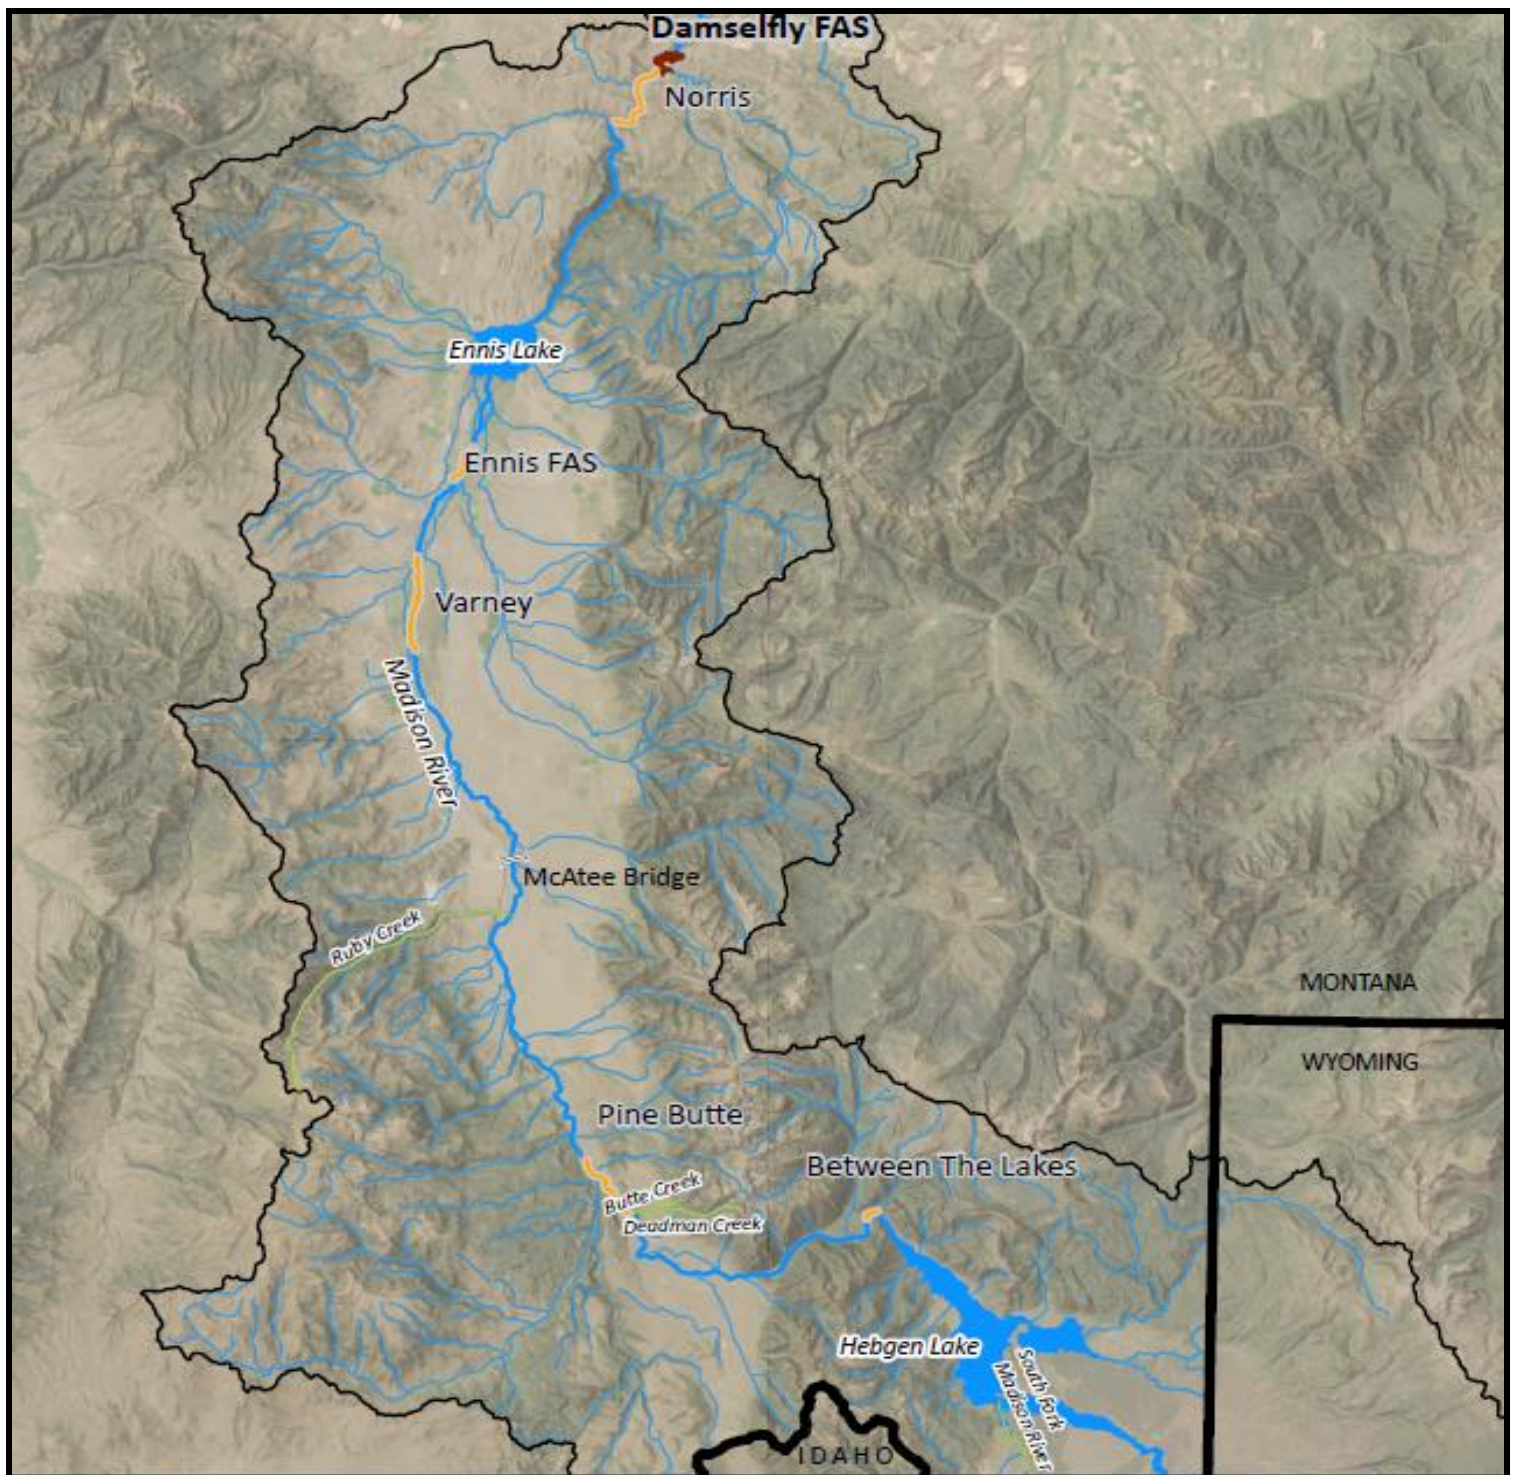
Damselfly FAS
Norris
Ennis Lake
Ennis FAS
Varney
Madison River
McAtee Bridge
Ruby Creek
MONTANA
WYOMING
Pine Butte
Between The Lakes
Butte Creek
Deadman Creek
Hebgen Lake
South Fork Madison River
IDAHO